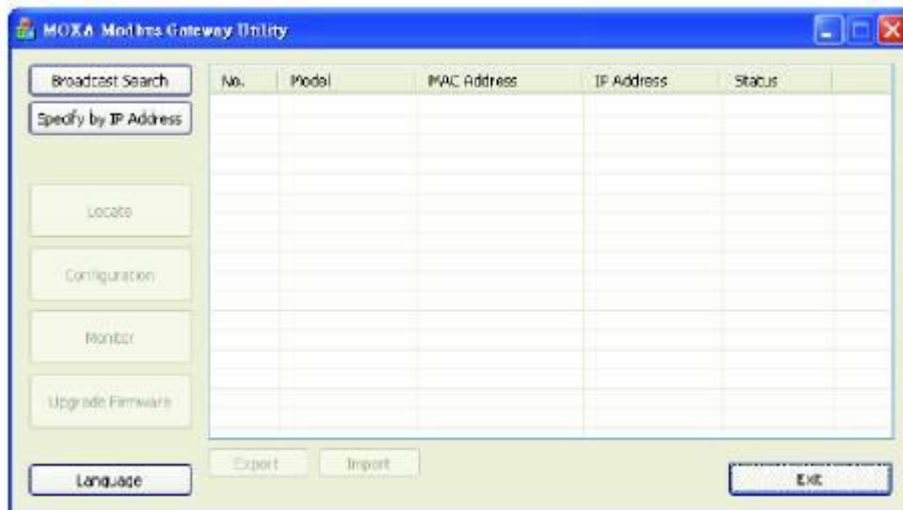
MOXA Modbus Gateway Utility

Broadcast Search

Specify by IP Address

Locate

Configuration

Monitor

Upgrade Firmware

Language

| No. | Model | MAC Address | IP Address | Status |
|---|---|---|---|---|

Export

Import

Exit